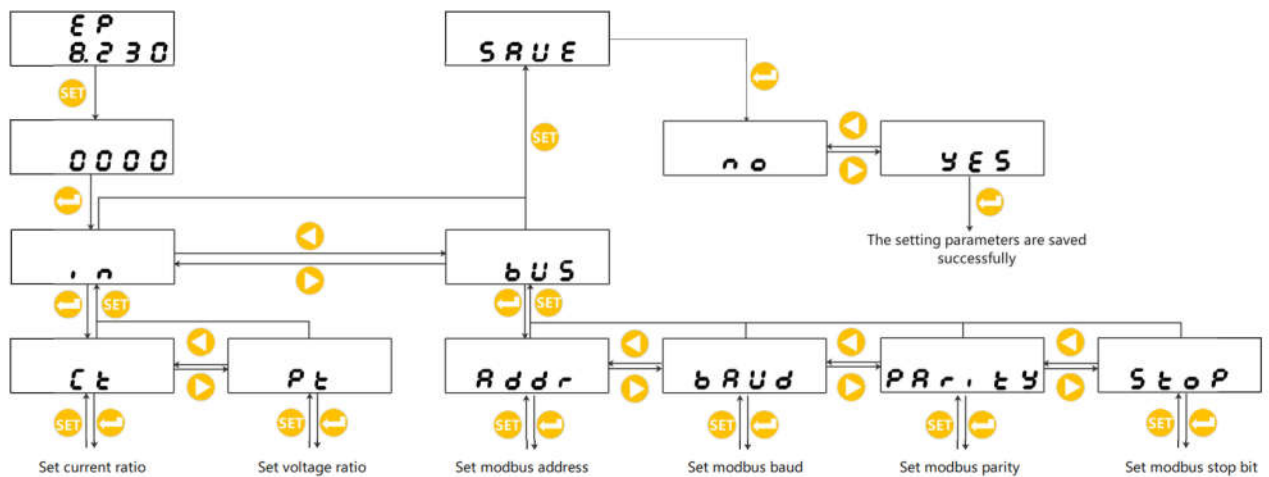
EP
8.230

SET

0000

in

SAVE

SET

no

YES

The setting parameters are saved successfully

bUS

SET

SET

Ct

Pt

SET

SET

Set current ratio

Set voltage ratio

Addr

bAUd

PAritY

StoP

SET

SET

SET

SET

Set modbus address

Set modbus baud

Set modbus parity

Set modbus stop bit